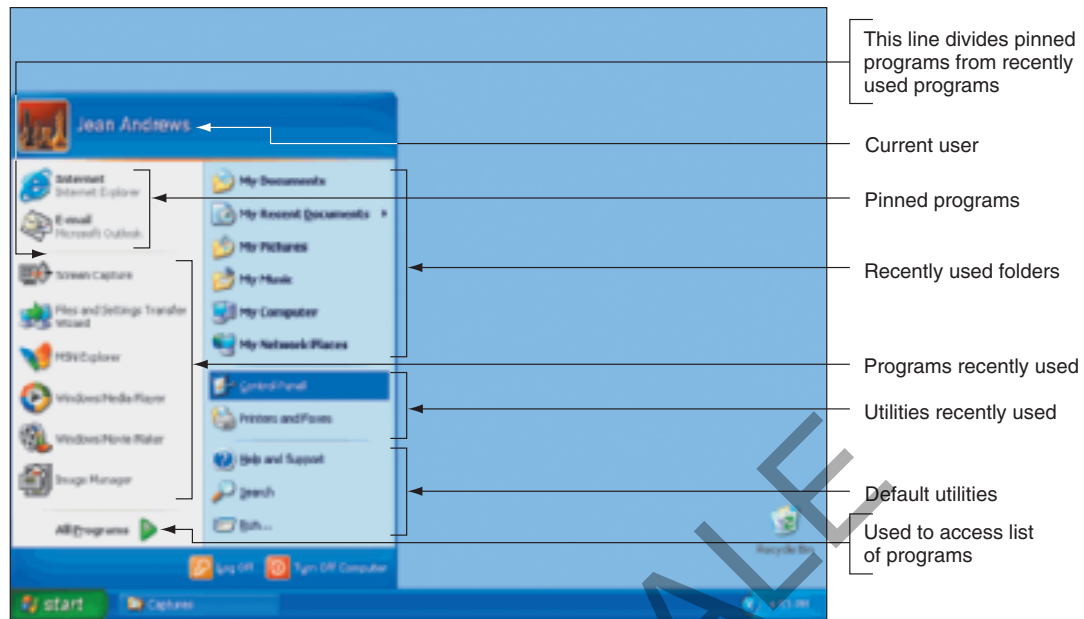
Jean Andrews

Internet
Internet Explorer

E-mail
Microsoft Outlook

Screen Capture

Files and Settings Transfer Wizard

MSN Explorer

Windows Media Player

Windows Movie Maker

Image Manager

All Programs

My Documents

My Recent Documents

My Pictures

My Music

My Computer

My Network Places

Control Panel

Printers and Faxes

Help and Support

Search

Run...

Log Off

Turn Off Computer

start

Captures

Recycle Bin

This line divides pinned programs from recently used programs

Current user

Pinned programs

Recently used folders

Programs recently used

Utilities recently used

Default utilities

Used to access list of programs